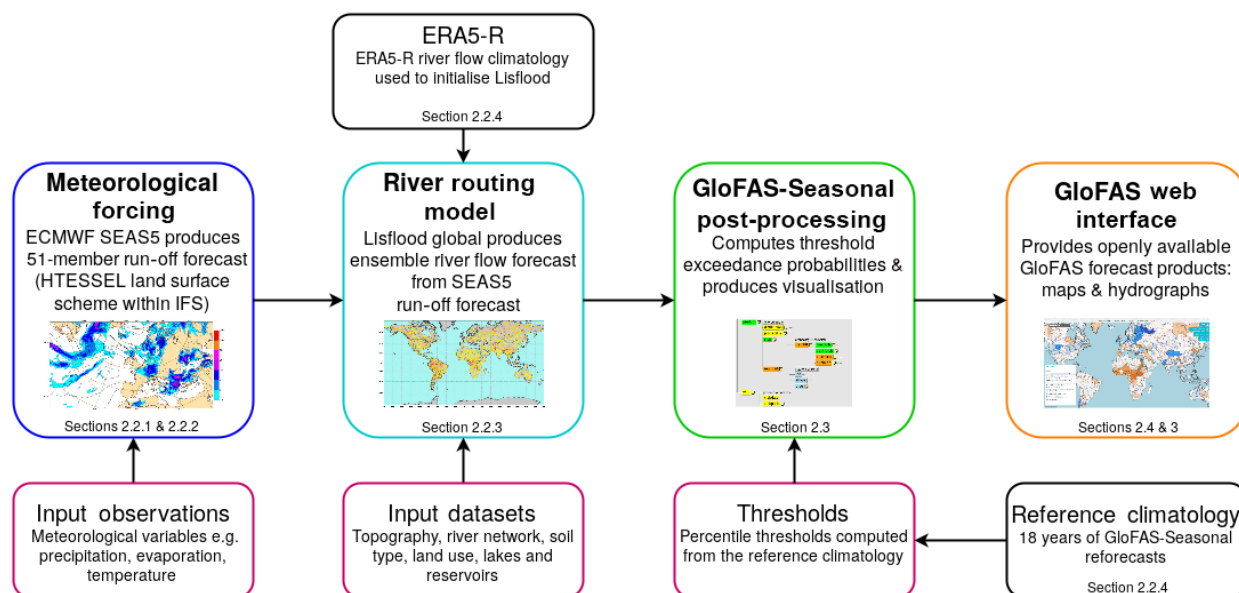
ERA5-R
ERA5-R river flow climatology used to initialise Lisflood

Section 2.2.4

Meteorological forcing
ECMWF SEAS5 produces 51-member run-off forecast (HTESSEL land surface scheme within IFS)

Sections 2.2.1 & 2.2.2

River routing model
Lisflood global produces ensemble river flow forecast from SEAS5 run-off forecast

Section 2.2.3

GloFAS-Seasonal post-processing
Computes threshold exceedance probabilities & produces visualisation

Section 2.3

GloFAS web interface
Provides openly available GloFAS forecast products: maps & hydrographs

Sections 2.4 & 3

Input observations
Meteorological variables e.g. precipitation, evaporation, temperature

Input datasets
Topography, river network, soil type, land use, lakes and reservoirs

Thresholds
Percentile thresholds computed from the reference climatology

Reference climatology
18 years of GloFAS-Seasonal reforecasts

Section 2.2.4